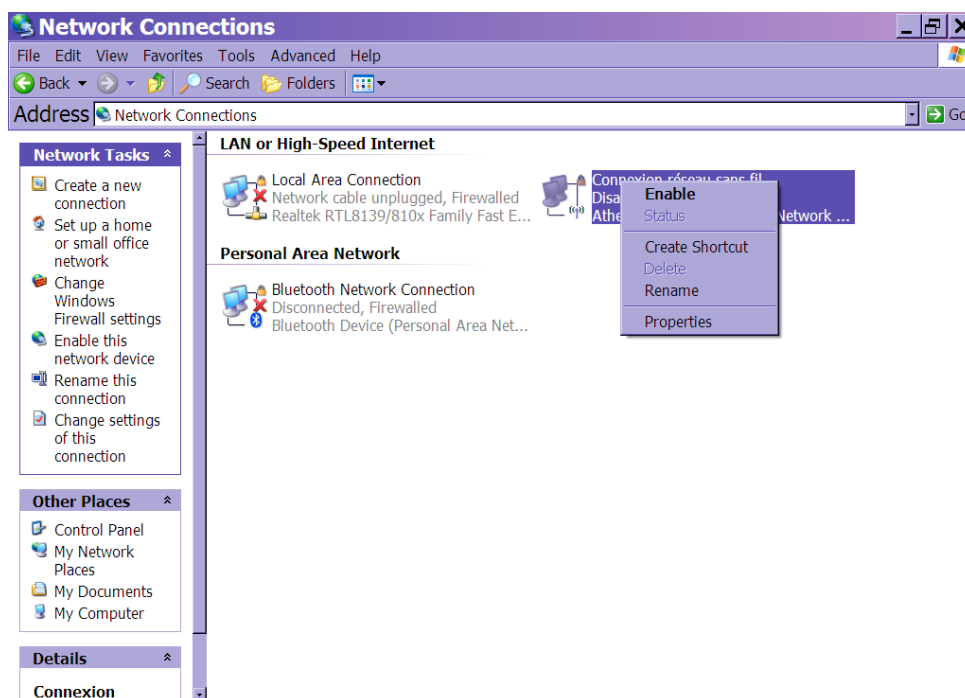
Network Connections

File Edit View Favorites Tools Advanced Help

Back Search Folders

Address Network Connections Go

Network Tasks

Create a new connection

Set up a home or small office network

Change Windows Firewall settings

Enable this network device

Rename this connection

Change settings of this connection

Other Places

Control Panel

My Network Places

My Documents

My Computer

Details

Connexion

LAN or High-Speed Internet

Local Area Connection
Network cable unplugged, Firewalled
Realtek RTL8139/810x Family Fast E...

Connexion réseau sans fil
Disa
Athe Network ...

Enable
Status
Create Shortcut
Delete
Rename
Properties

Personal Area Network

Bluetooth Network Connection
Disconnected, Firewalled
Bluetooth Device (Personal Area Net...